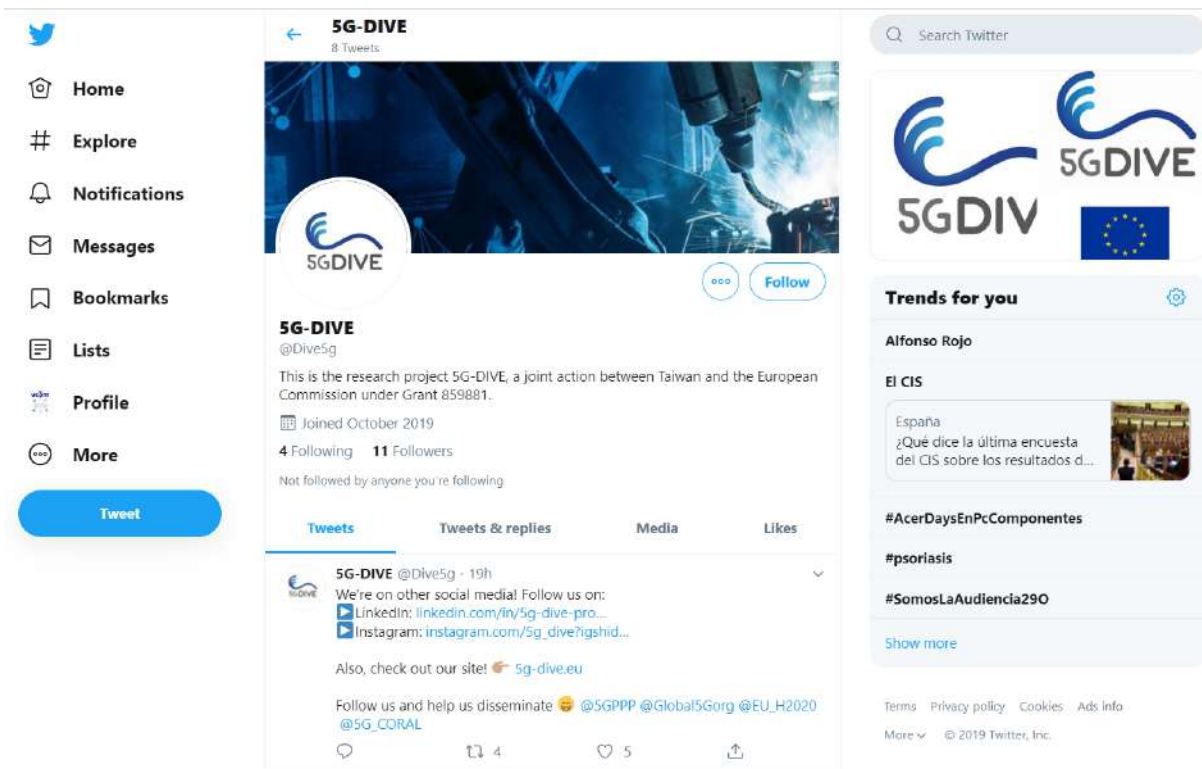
Home
Explore
Notifications
Messages
Bookmarks
Lists
Profile
More
Tweet

5G-DIVE
8 Tweets

5GDIVE

Follow

5G-DIVE
@Dive5g
This is the research project 5G-DIVE, a joint action between Taiwan and the European Commission under Grant 859881.
Joined October 2019
4 Following 11 Followers
Not followed by anyone you're following

Tweets | Tweets & replies | Media | Likes

5G-DIVE @Dive5g · 19h
We're on other social media! Follow us on:
LinkedIn: linkedin.com/in/5g-dive-pro...
Instagram: instagram.com/5g_dive?igshid...

Also, check out our site! 5g-dive.eu

Follow us and help us disseminate @5GPPP @Global5Gorg @EU_H2020 @5G_CORAL
4 5

Search Twitter

5GDIVE
5GDIV

Trends for you
Alfonso Rojo
El CIS
España
¿Qué dice la última encuesta del CIS sobre los resultados d...
#AcerDaysEnPcComponentes
#psoriasis
#SomosLaAudiencia29O
Show more

Terms Privacy policy Cookies Ads info
More © 2019 Twitter, Inc.